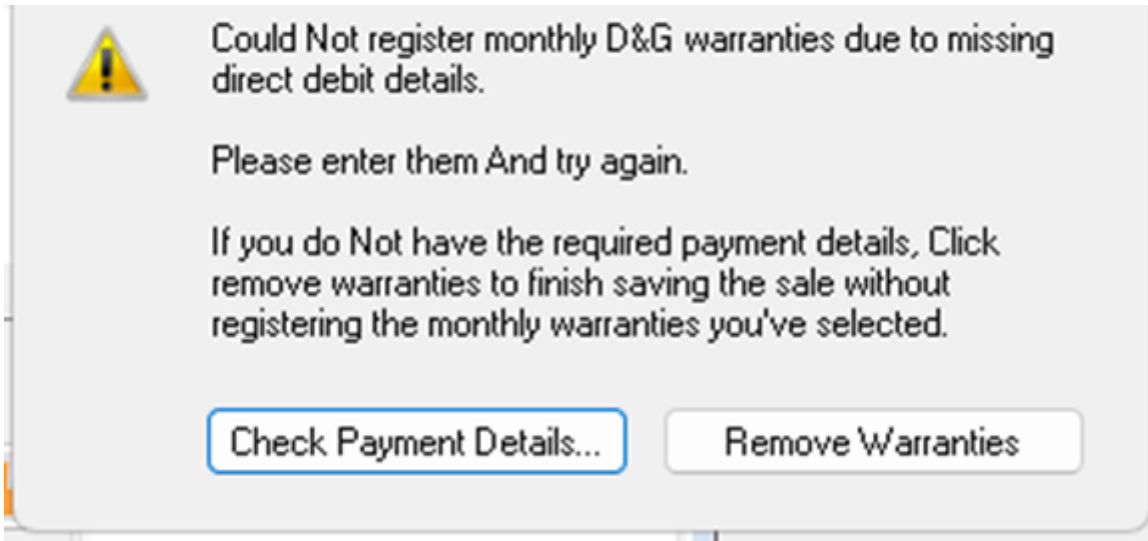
Could Not register monthly D&G warranties due to missing direct debit details.

Please enter them And try again.

If you do Not have the required payment details, Click remove warranties to finish saving the sale without registering the monthly warranties you've selected.

Check Payment Details...

Remove Warranties